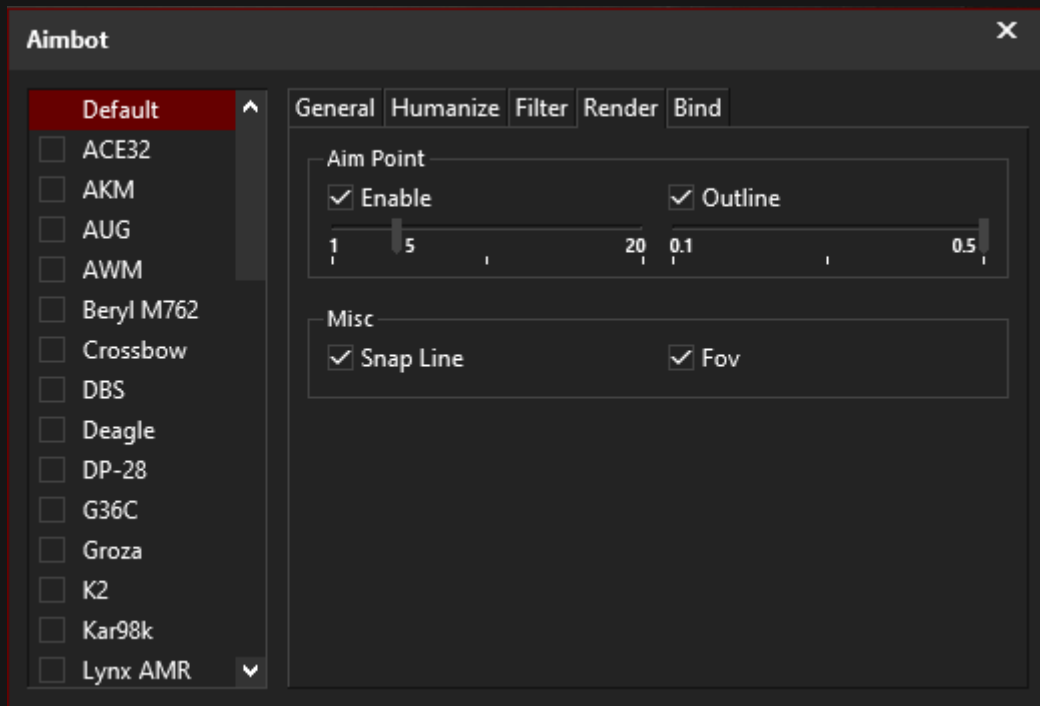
Aimbot
×

Default
ACE32
AKM
AUG
AWM
Beryl M762
Crossbow
DBS
Deagle
DP-28
G36C
Groza
K2
Kar98k
Lynx AMR

General | Humanize | Filter | Render | Bind

Aim Point
Enable
1 5 20
Outline
0.1 0.5

Misc
Snap Line
Fov